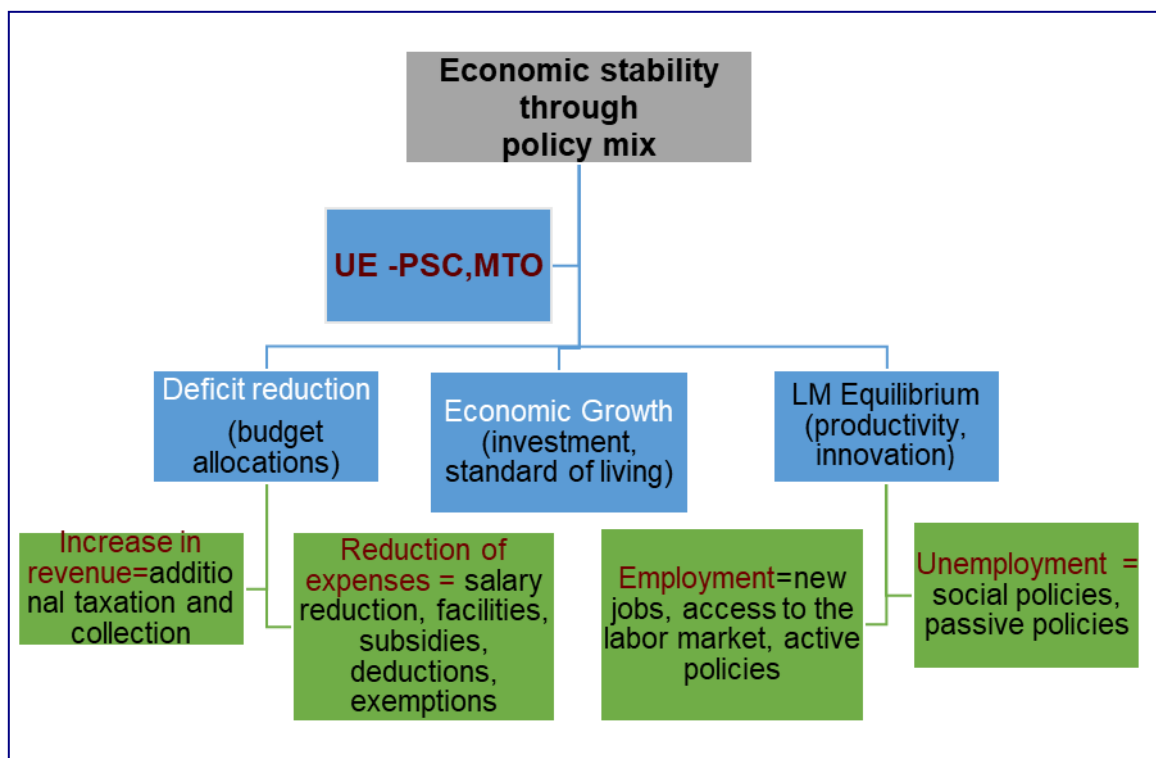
Economic stability through policy mix

UE -PSC,MTO

Deficit reduction (budget allocations)

Economic Growth (investment, standard of living)

LM Equilibrium (productivity, innovation)

Increase in revenue=additional taxation and collection

Reduction of expenses = salary reduction, facilities, subsidies, deductions, exemptions

Employment=new jobs, access to the labor market, active policies

Unemployment = social policies, passive policies